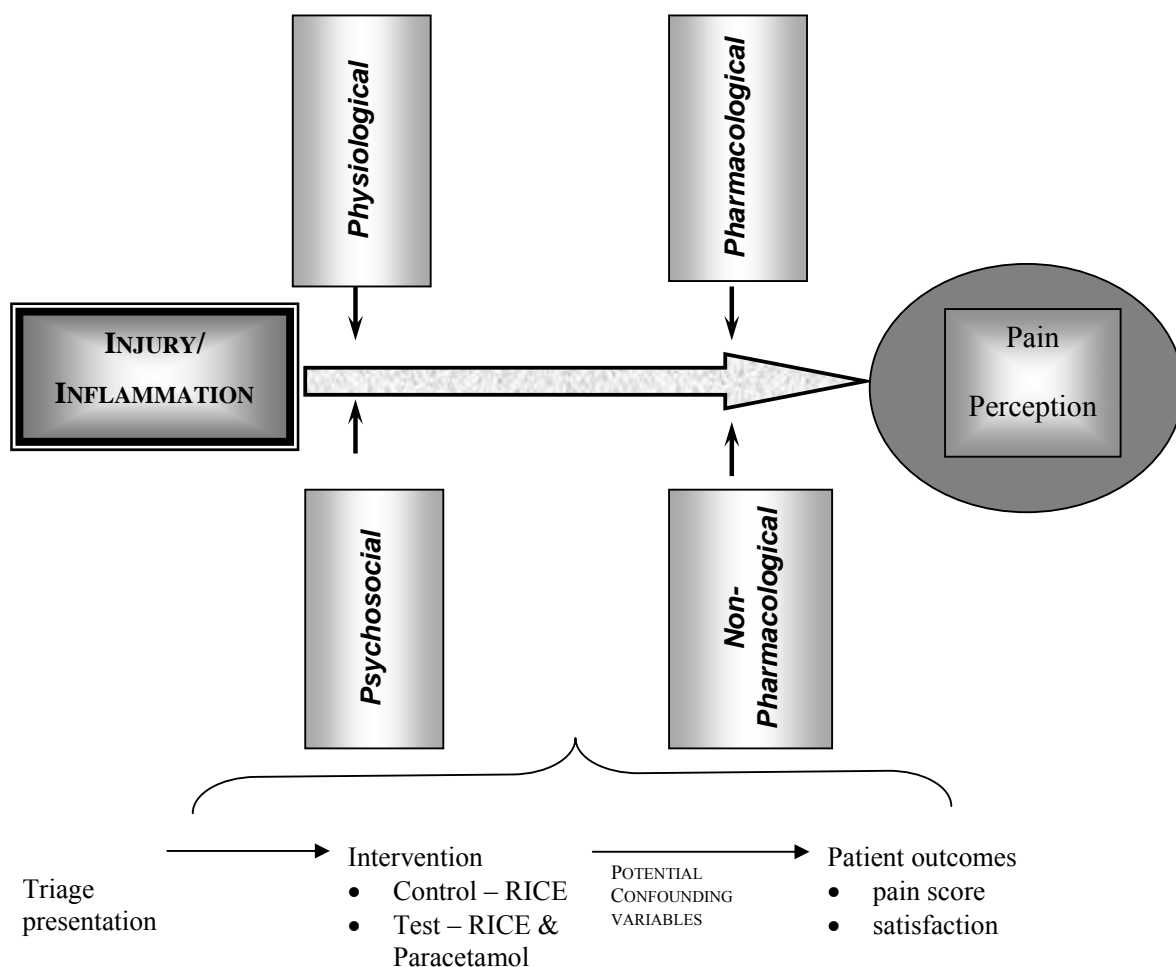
Physiological

Pharmacological

INJURY/
INFLAMMATION

Pain
Perception

Psychosocial

Non-
Pharmacological

Triage presentation

Intervention
- Control – RICE
- Test – RICE & Paracetamol

POTENTIAL CONFOUNDING VARIABLES

Patient outcomes
- pain score
- satisfaction